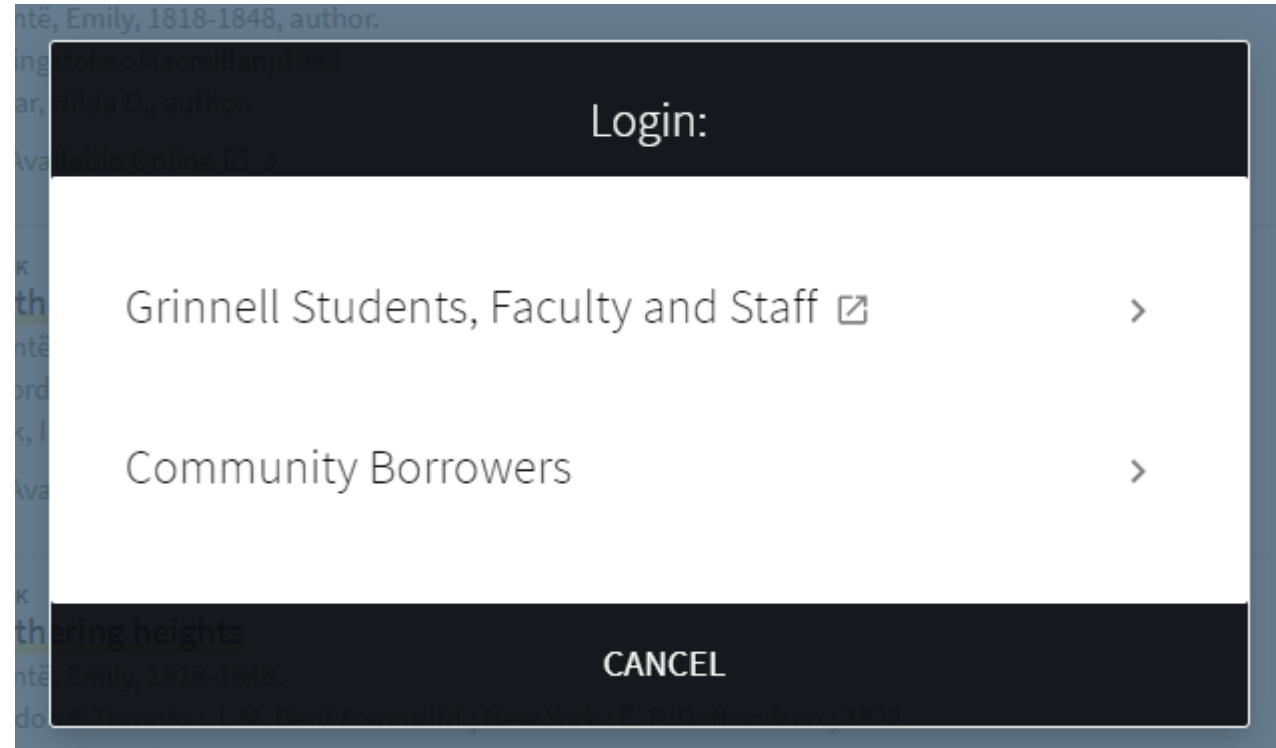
ntë, Emily, 1818-1848, author.
ingstoke : Macmillan, 1985
ar, Hilda D., author.
Available Online >

Login:

Grinnell Students, Faculty and Staff >

Community Borrowers >

CANCEL

thering heights
ntë, Emily, 1818-1848.
don & Toronto : J. M. Dent & sons ltd ; New York : E. P. Dutton & co., 1922